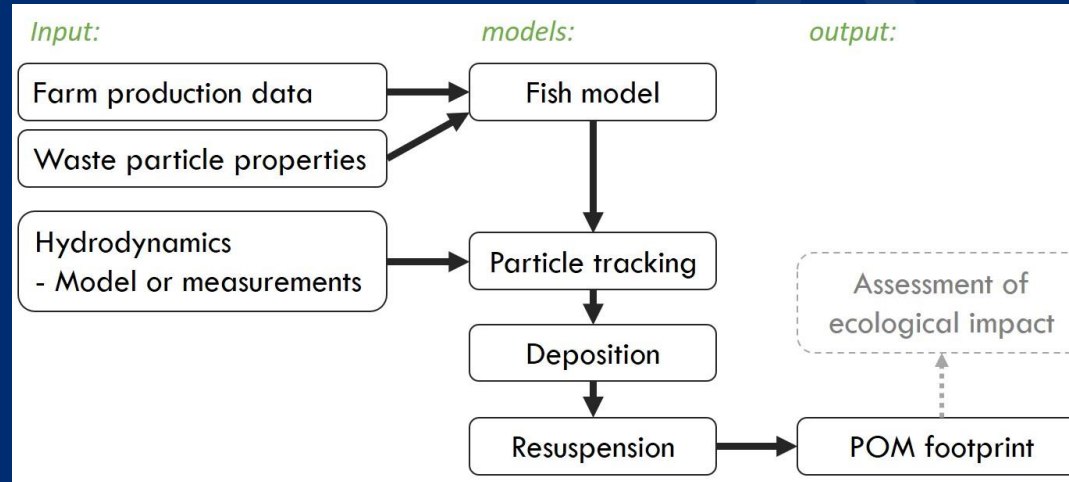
Input:

models:

output:

Farm production data

Waste particle properties

Fish model

Hydrodynamics
- Model or measurements

Particle tracking

Assessment of ecological impact

Deposition

Resuspension

POM footprint